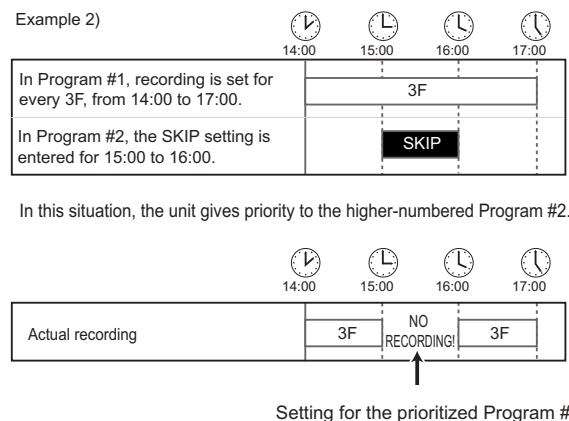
Example 2)

14:00 15:00 16:00 17:00

In Program #1, recording is set for every 3F, from 14:00 to 17:00.

3F

In Program #2, the SKIP setting is entered for 15:00 to 16:00.

SKIP

In this situation, the unit gives priority to the higher-numbered Program #2.

14:00 15:00 16:00 17:00

Actual recording

3F

NO RECORDING!

3F

Setting for the prioritized Program #